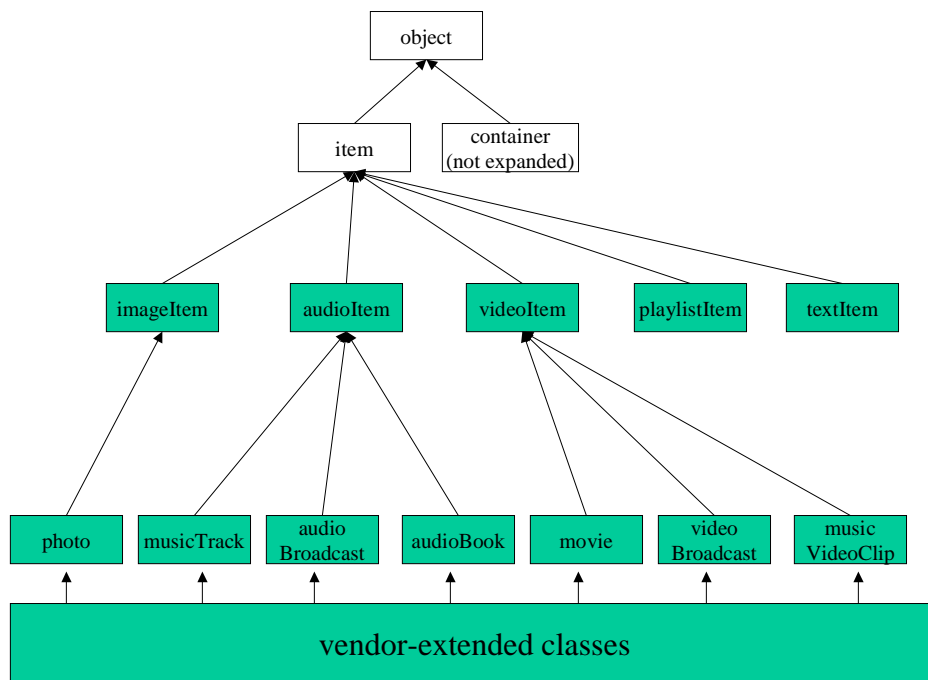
object

item

container
(not expanded)

imageItem

audioItem

videoItem

playlistItem

textItem

photo

musicTrack

audio
Broadcast

audioBook

movie

video
Broadcast

music
VideoClip

vendor-extended classes